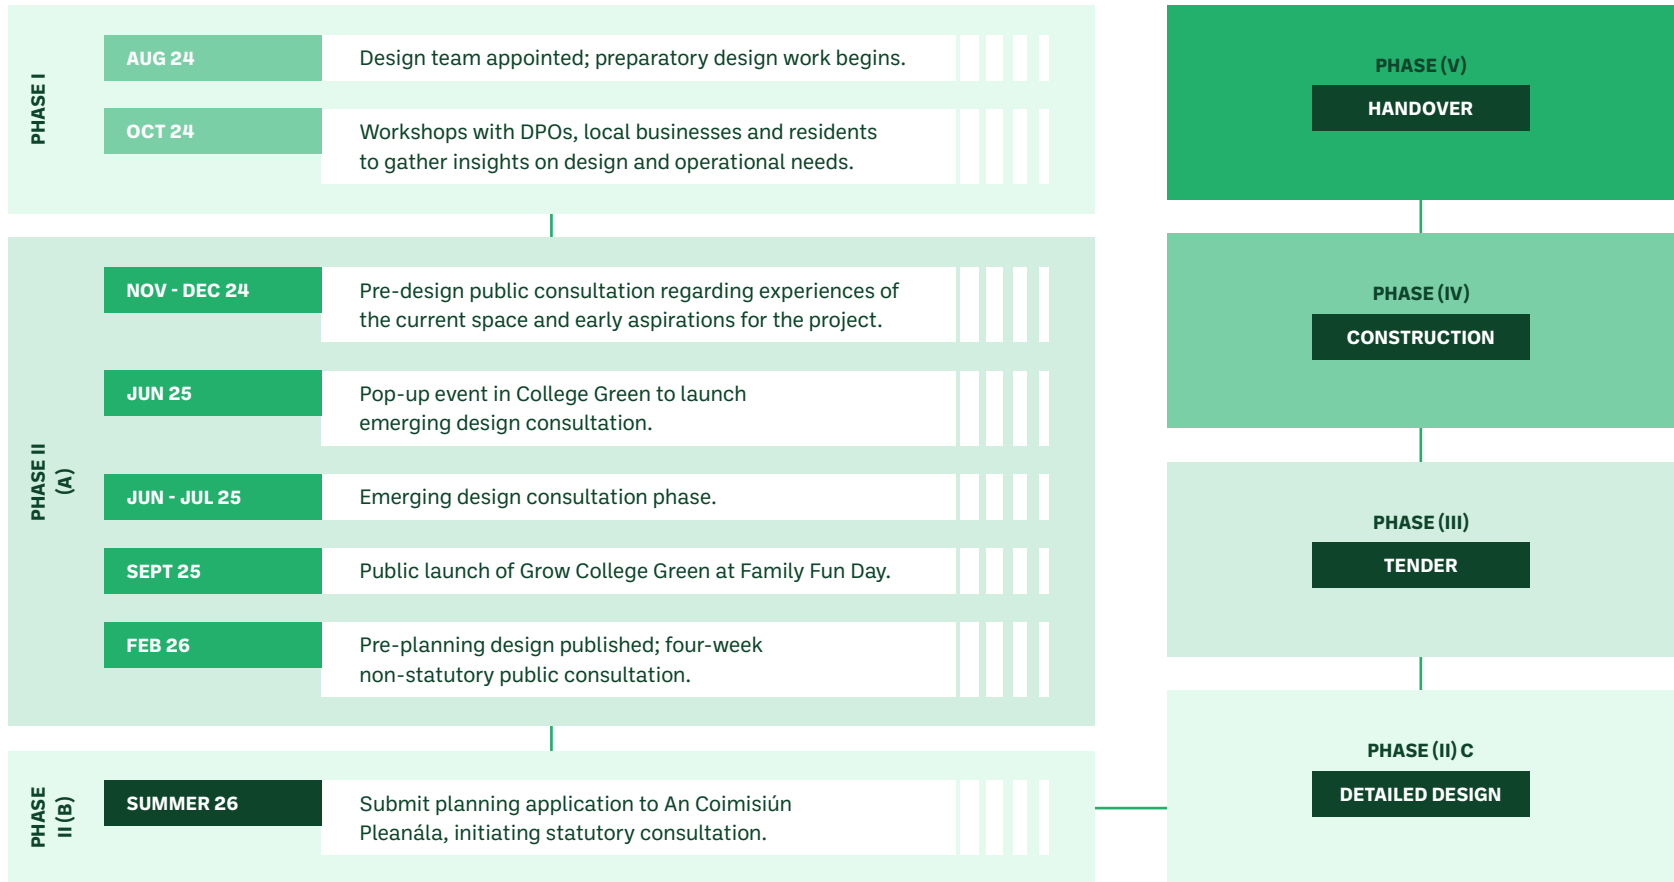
PHASE I

AUG 24
Design team appointed; preparatory design work begins.

OCT 24
Workshops with DPOs, local businesses and residents to gather insights on design and operational needs.

PHASE II (A)

NOV - DEC 24
Pre-design public consultation regarding experiences of the current space and early aspirations for the project.

JUN 25
Pop-up event in College Green to launch emerging design consultation.

JUN - JUL 25
Emerging design consultation phase.

SEPT 25
Public launch of Grow College Green at Family Fun Day.

FEB 26
Pre-planning design published; four-week non-statutory public consultation.

PHASE II (B)

SUMMER 26
Submit planning application to An Coimisiún Pleanála, initiating statutory consultation.

PHASE (V)
HANDOVER

PHASE (IV)
CONSTRUCTION

PHASE (III)
TENDER

PHASE (II) C
DETAILED DESIGN